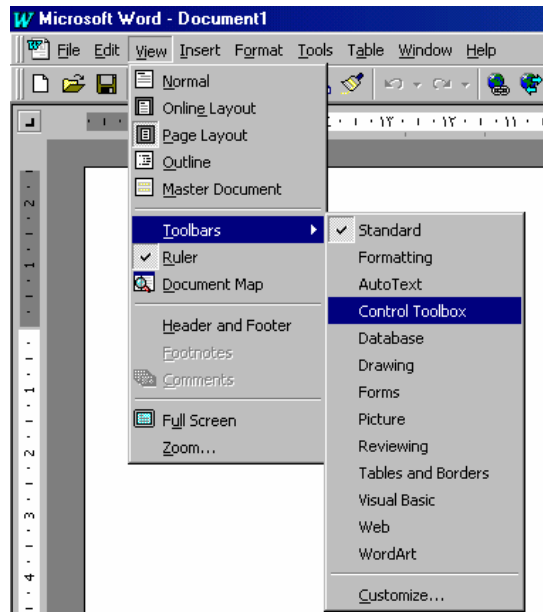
Microsoft Word - Document1

File Edit View Insert Format Tools Table Window Help

Normal
Online Layout
Page Layout
Outline
Master Document

Toolbars
Ruler
Document Map

Header and Footer
Footnotes
Comments

Full Screen
Zoom...

Standard
Formatting
AutoText
Control Toolbox
Database
Drawing
Forms
Picture
Reviewing
Tables and Borders
Visual Basic
Web
WordArt

Customize...